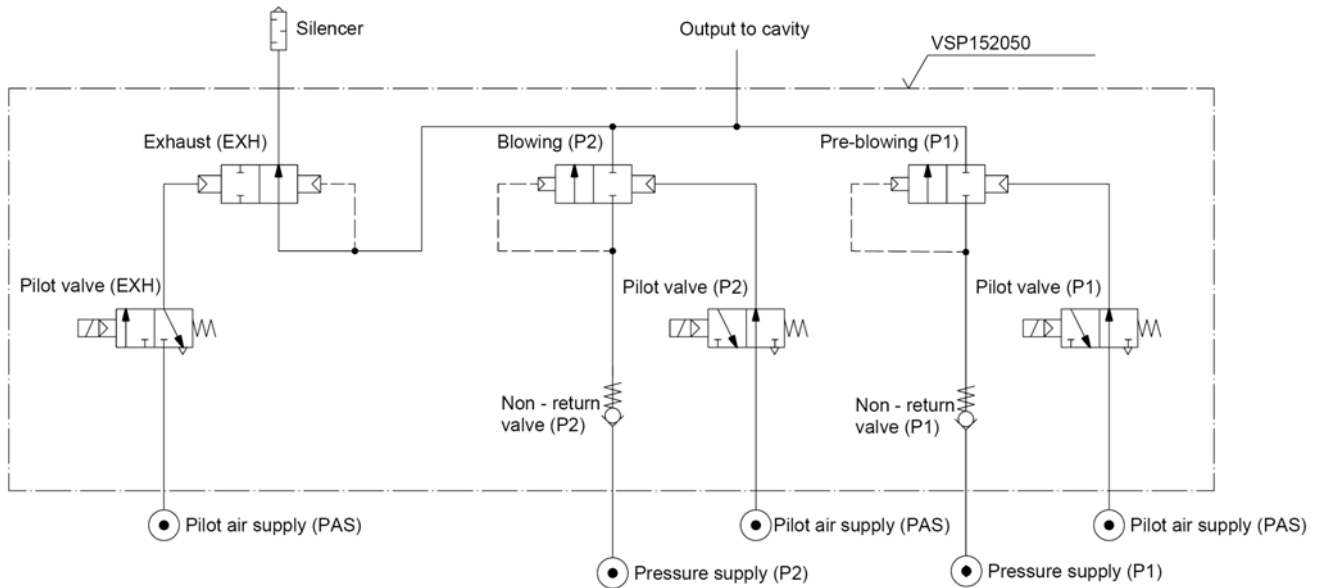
Silencer

Output to cavity

VSP152050

Exhaust (EXH)

Blowing (P2)

Pre-blowing (P1)

Pilot valve (EXH)

Pilot valve (P2)

Pilot valve (P1)

Non - return valve (P2)

Non - return valve (P1)

Pilot air supply (PAS)

Pilot air supply (PAS)

Pilot air supply (PAS)

Pressure supply (P2)

Pressure supply (P1)